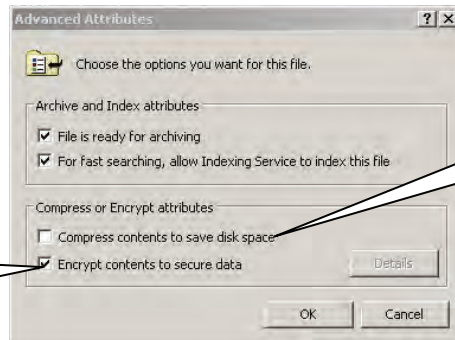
Advanced Attributes ? X

Choose the options you want for this file.

Archive and Index attributes

File is ready for archiving

For fast searching, allow Indexing Service to index this file

Compress or Encrypt attributes

Compress contents to save disk space

Encrypt contents to secure data

Details

OK

Cancel